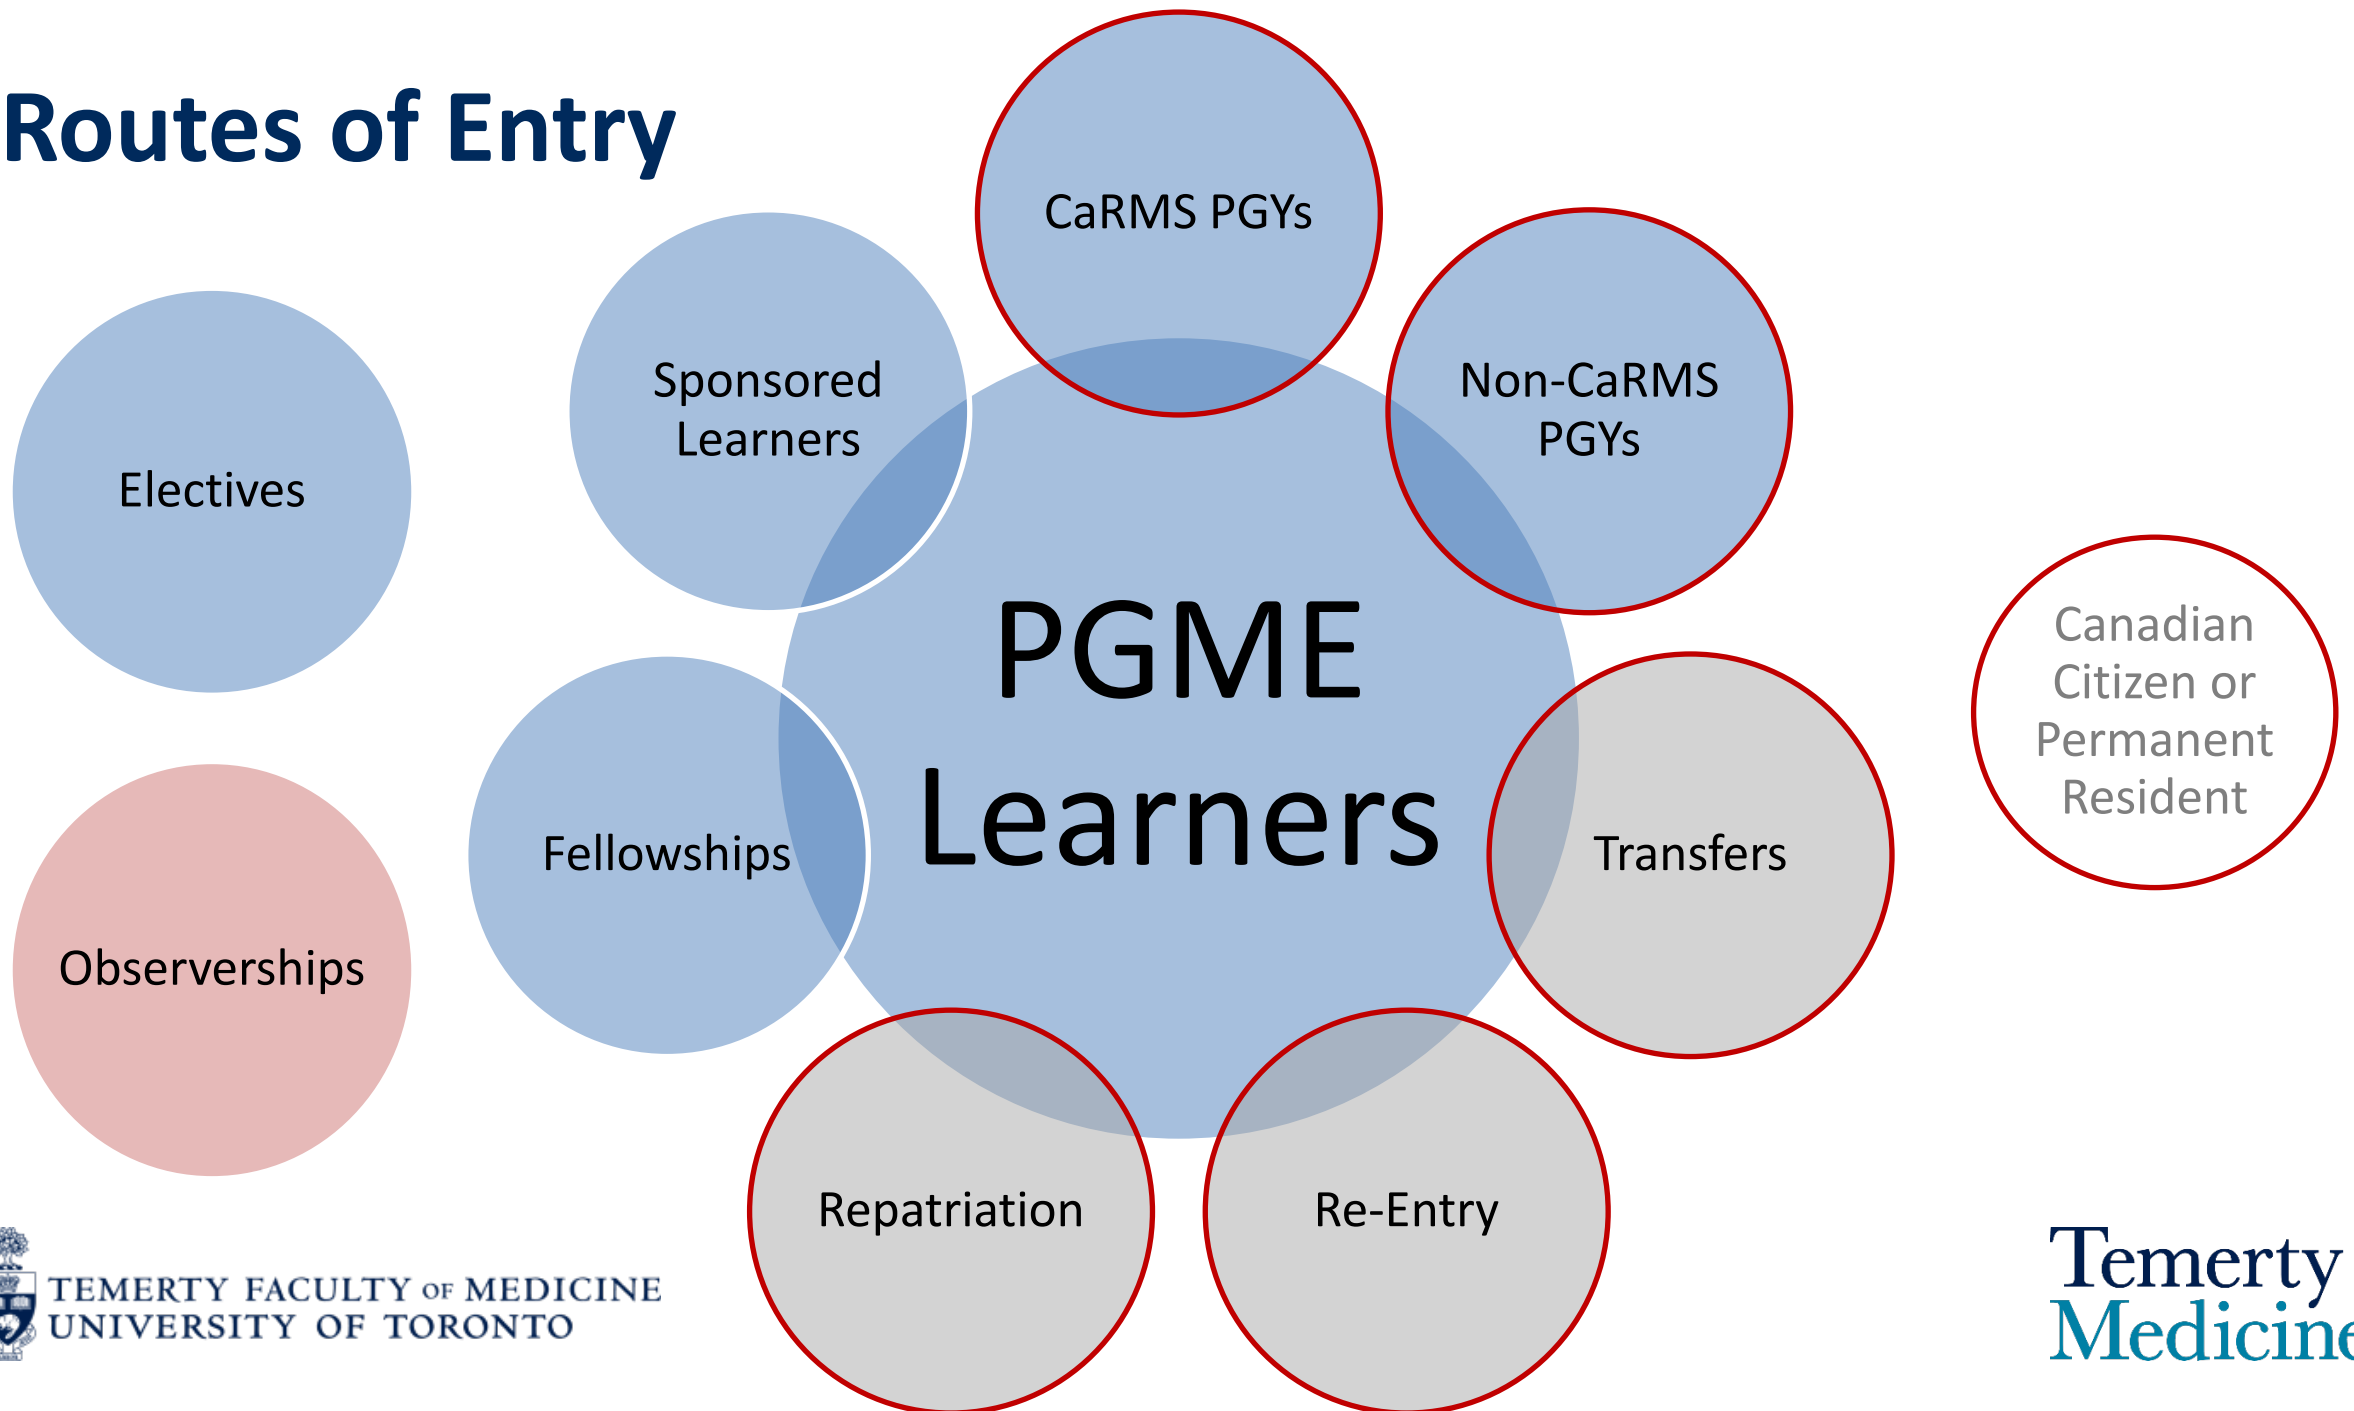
Routes of Entry

CaRMS PGYs

Sponsored Learners

Non-CaRMS PGYs

Electives

PGME Learners

Canadian Citizen or Permanent Resident

Fellowships

Transfers

Observerships

Repatriation

Re-Entry

TEMERTY FACULTY OF MEDICINE
UNIVERSITY OF TORONTO

Temerty
Medicine